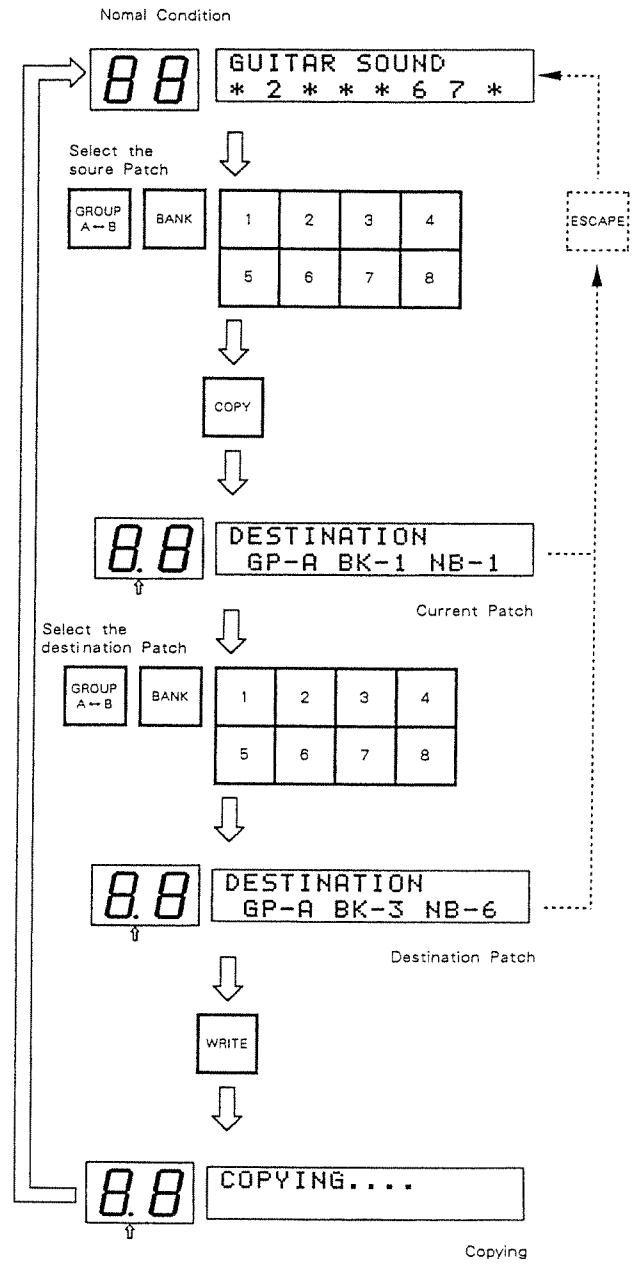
Nomal Condition

88

GUITAR SOUND
* 2 * * * 6 7 *

Select the soure Patch

GROUP A↔B

BANK

| 1 | 2 | 3 | 4 |
|---|---|---|---|
| 5 | 6 | 7 | 8 |

COPY

ESCAPE

88

DESTINATION
GP-A BK-1 NB-1

Current Patch

Select the destination Patch

GROUP A↔B

BANK

| 1 | 2 | 3 | 4 |
|---|---|---|---|
| 5 | 6 | 7 | 8 |

88

DESTINATION
GP-A BK-3 NB-6

Destination Patch

WRITE

88

COPYING....

Copying